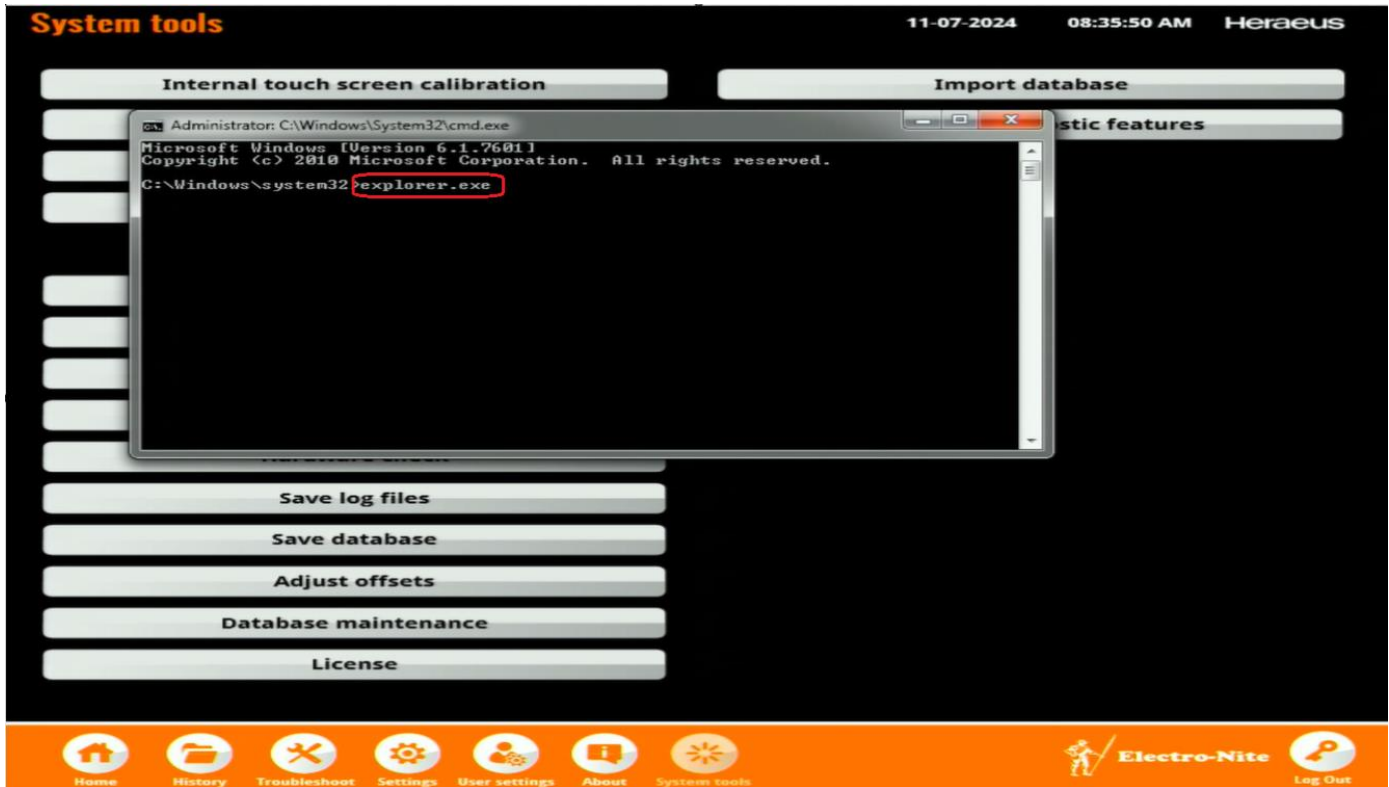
System tools

11-07-2024 08:35:50 AM Heraeus

Internal touch screen calibration

Import database

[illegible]stic features

Administrator: C:\Windows\System32\cmd.exe

Microsoft Windows [Version 6.1.7601]
Copyright (c) 2010 Microsoft Corporation. All rights reserved.

C:\Windows\system32>explorer.exe

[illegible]

Save log files

Save database

Adjust offsets

Database maintenance

License

Home History Troubleshoot Settings User settings About System tools

Electro-Nite

Log Out